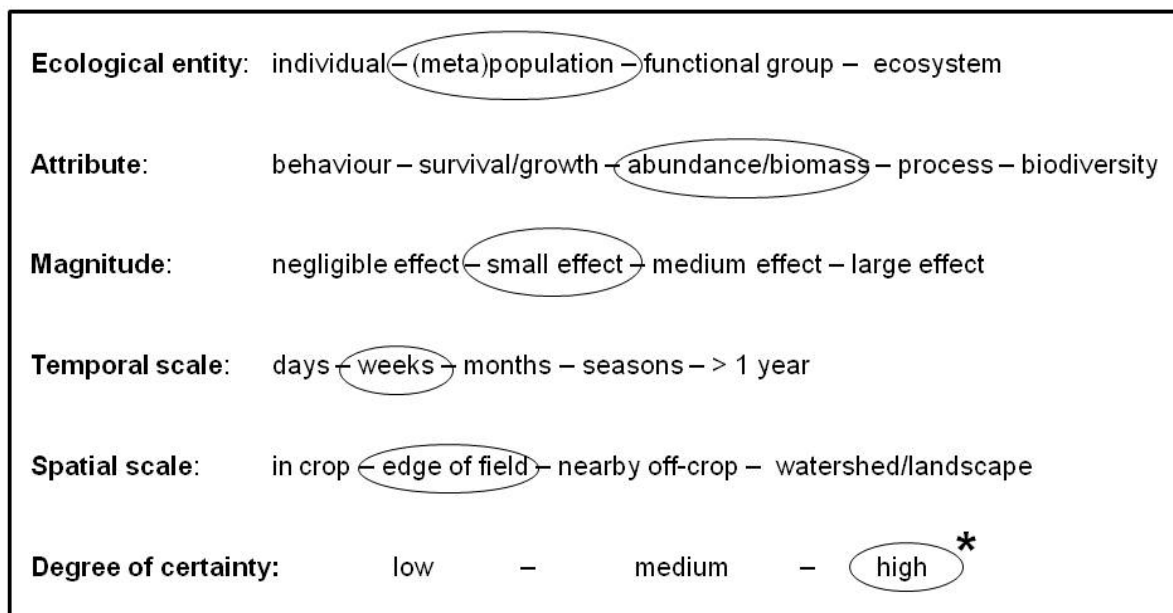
**Ecological entity**: individual – (meta)population – functional group – ecosystem

**Attribute**: behaviour – survival/growth – abundance/biomass – process – biodiversity

**Magnitude**: negligible effect – small effect – medium effect – large effect

**Temporal scale**: days – weeks – months – seasons – > 1 year

**Spatial scale**: in crop – edge of field – nearby off-crop – watershed/landscape

**Degree of certainty:** low – medium – high *